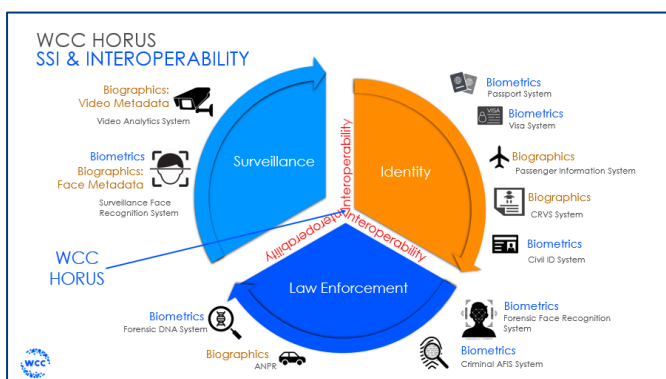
WCC HORUS
SSI & INTEROPERABILITY

Biographics:
Video Metadata
Video Analytics System

Biometrics
Biographics:
Face Metadata
Surveillance Face Recognition System

WCC
HORUS

Surveillance

Identity

Law Enforcement

Interoperability

Interoperability

Interoperability

Biometrics
Passport System

Biometrics
Visa System

Biographics
Passenger Information System

Biographics
CRVS System

Biometrics
Civil ID System

Biometrics
Forensic Face Recognition System

Biometrics
Criminal AFIS System

Biometrics
Forensic DNA System

Biographics
ANPR

VISA

wcc